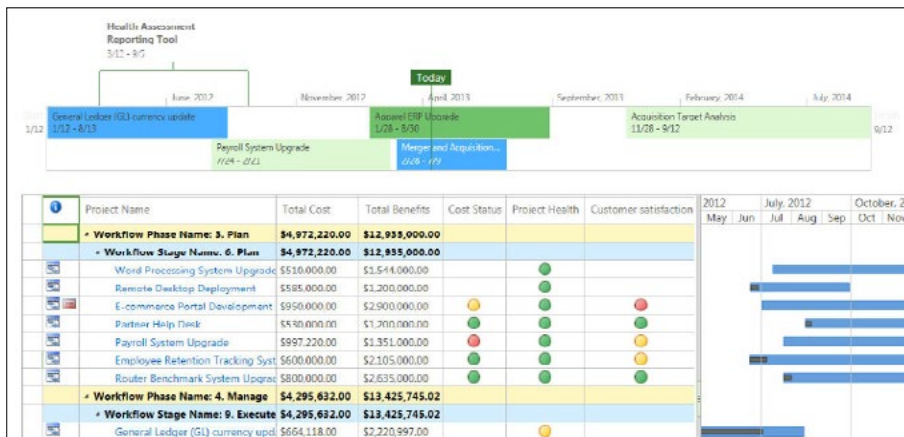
Health Assessment Reporting Tool
3/12 - 8/5

Today

June 2012
November 2012
April 2013
September 2013
February 2014
July 2014

1/12
General Ledger (GL) currency update
1/12 - 8/13

Apparel ERP Upgrade
1/28 - 8/30

Acquisition Target Analysis
11/28 - 9/12

9/12

Payroll System Upgrade
7/24 - 2/21

Merger and Acquisition...
2/28 - 7/9

| | Project Name | Total Cost | Total Benefits | Cost Status | Project Health | Customer satisfaction |
|---|---|---|---|---|---|---|
| | Workflow Phase Name: 3. Plan | $4,972,220.00 | $12,935,000.00 | | | |
| | Workflow Stage Name: 6. Plan | $4,972,220.00 | $12,935,000.00 | | | |
| | Word Processing System Upgrade | $510,000.00 | $1,544,000.00 | | | |
| | Remote Desktop Deployment | $585,000.00 | $1,200,000.00 | | | |
| | E-commerce Portal Development | $950,000.00 | $2,900,000.00 | | | |
| | Partner Help Desk | $530,000.00 | $1,200,000.00 | | | |
| | Payroll System Upgrade | $997,220.00 | $1,351,000.00 | | | |
| | Employee Retention Tracking Syst | $600,000.00 | $2,105,000.00 | | | |
| | Router Benchmark System Upgrac | $800,000.00 | $2,635,000.00 | | | |
| | Workflow Phase Name: 4. Manage | $4,295,632.00 | $13,425,745.02 | | | |
| | Workflow Stage Name: 9. Execute | $4,295,632.00 | $13,425,745.02 | | | |
| | General Ledger (GL) currency upd | $664,118.00 | $2,220,997.00 | | | |

2012
July, 2012
October, 2
May
Jun
Jul
Aug
Sep
Oct
Nov